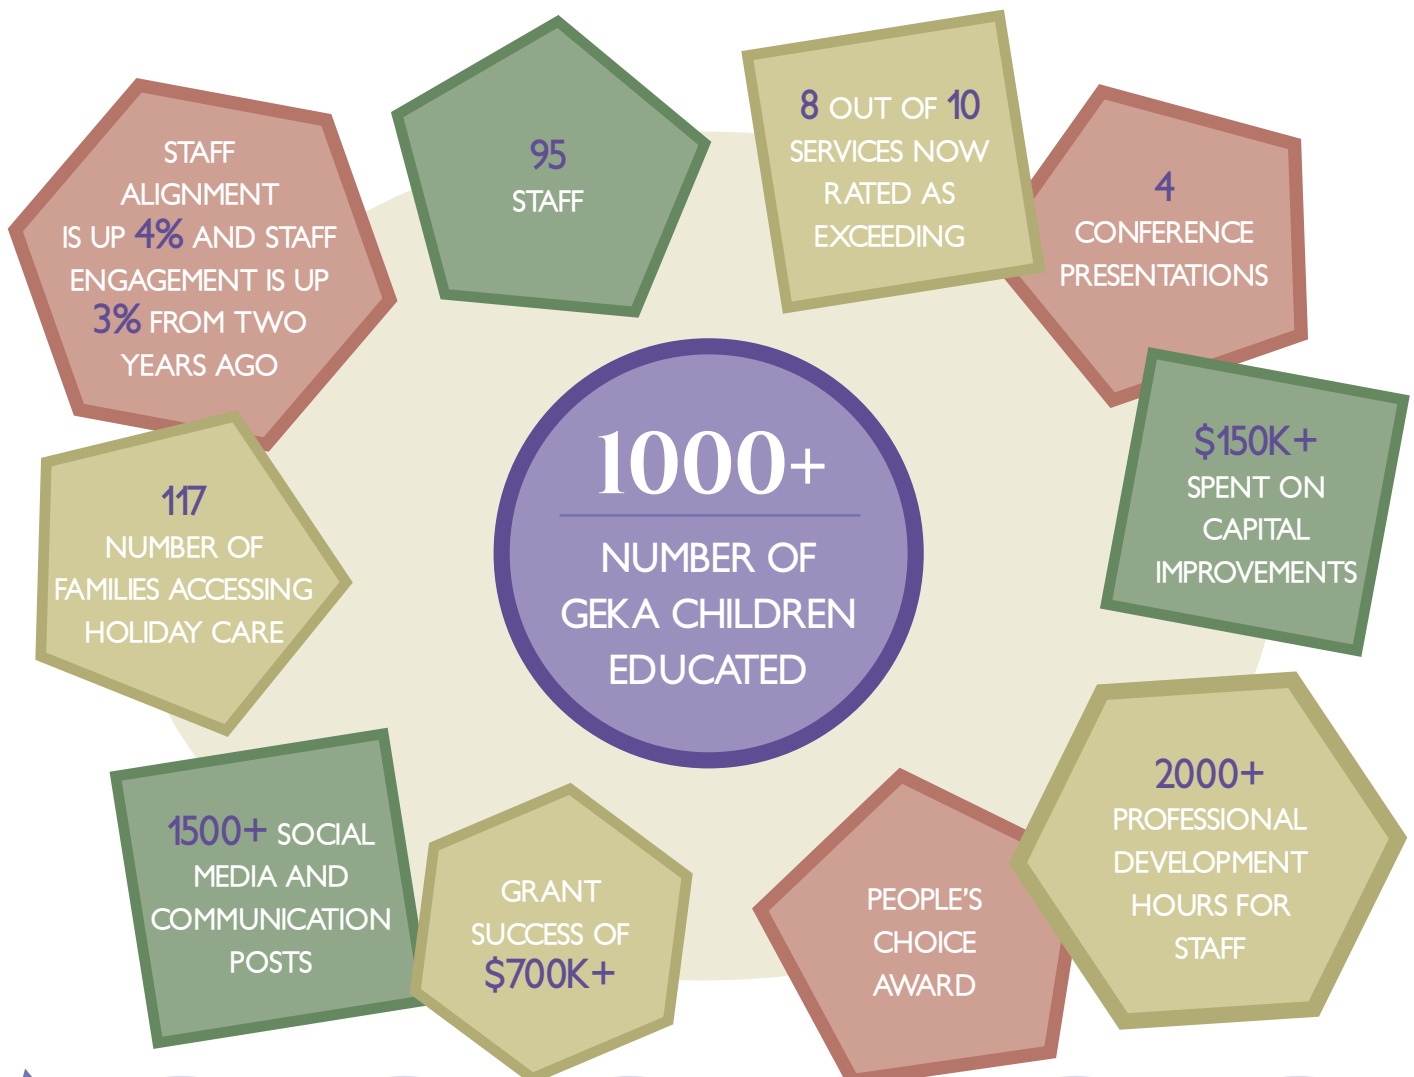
STAFF ALIGNMENT IS UP 4% AND STAFF ENGAGEMENT IS UP 3% FROM TWO YEARS AGO

95
STAFF

8 OUT OF 10 SERVICES NOW RATED AS EXCEEDING

4
CONFERENCE PRESENTATIONS

117
NUMBER OF FAMILIES ACCESSING HOLIDAY CARE

1000+
NUMBER OF GEKA CHILDREN EDUCATED

$150K+
SPENT ON CAPITAL IMPROVEMENTS

1500+ SOCIAL MEDIA AND COMMUNICATION POSTS

GRANT SUCCESS OF $700K+

PEOPLE'S CHOICE AWARD

2000+
PROFESSIONAL DEVELOPMENT HOURS FOR STAFF